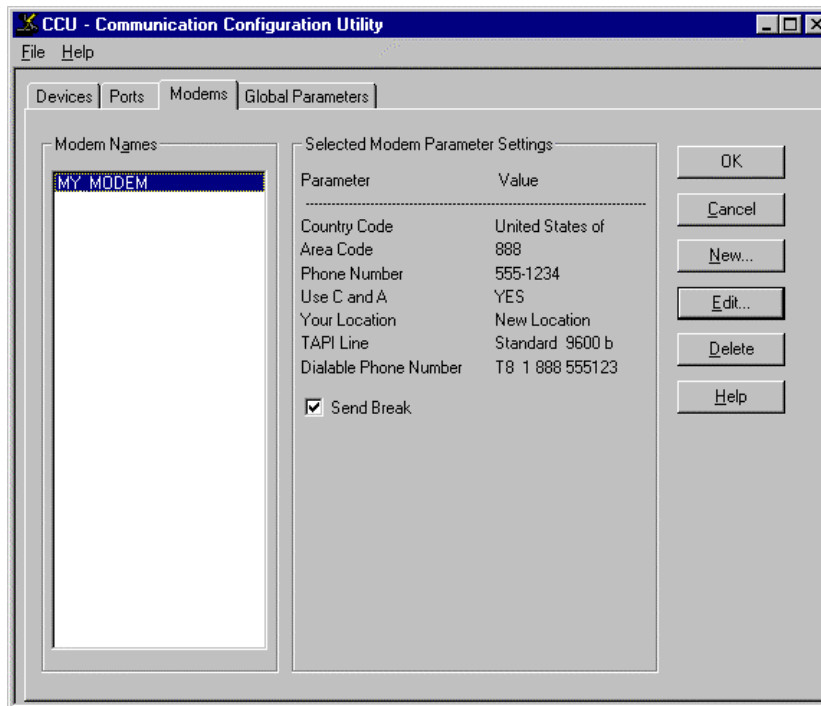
CCU - Communication Configuration Utility

File Help

Devices | Ports | Modems | Global Parameters

Modem Names

MY_MODEM

Selected Modem Parameter Settings

| Parameter | Value |
|---|---|
| Country Code | United States of |
| Area Code | 888 |
| Phone Number | 555-1234 |
| Use C and A | YES |
| Your Location | New Location |
| TAPI Line | Standard 9600 b |
| Dialable Phone Number | T8 1 888 555123 |

☑ Send Break

OK

Cancel

New...

Edit...

Delete

Help